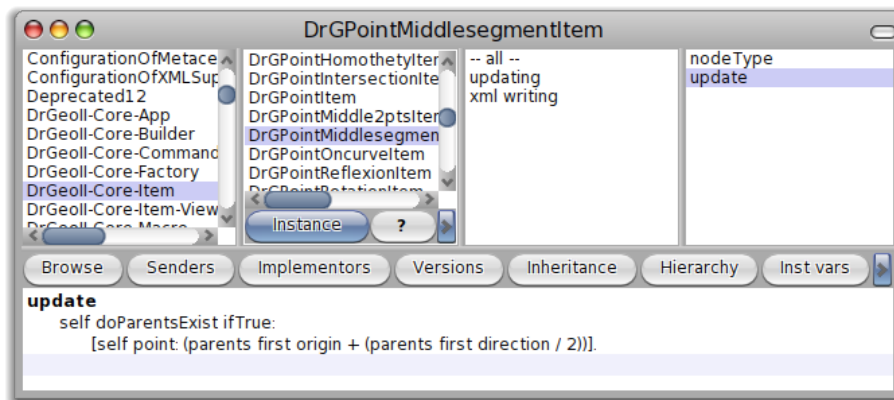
DrGPointMiddlesegmentItem

ConfigurationOfMetace
ConfigurationOfXMLSup
Deprecated12
DrGeoII-Core-App
DrGeoII-Core-Builder
DrGeoII-Core-Command
DrGeoII-Core-Factory
DrGeoII-Core-Item
DrGeoII-Core-Item-View
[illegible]

DrGPointHomothetyIter
DrGPointIntersectionIte
DrGPointItem
DrGPointMiddle2ptsIter
DrGPointMiddlesegmen
DrGPointOncurveItem
DrGPointReflexionItem
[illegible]

Instance
?

-- all --
updating
xml writing

nodeType
update

Browse
Senders
Implementors
Versions
Inheritance
Hierarchy
Inst vars

**update**
self doParentsExist ifTrue:
[self point: (parents first origin + (parents first direction / 2))].